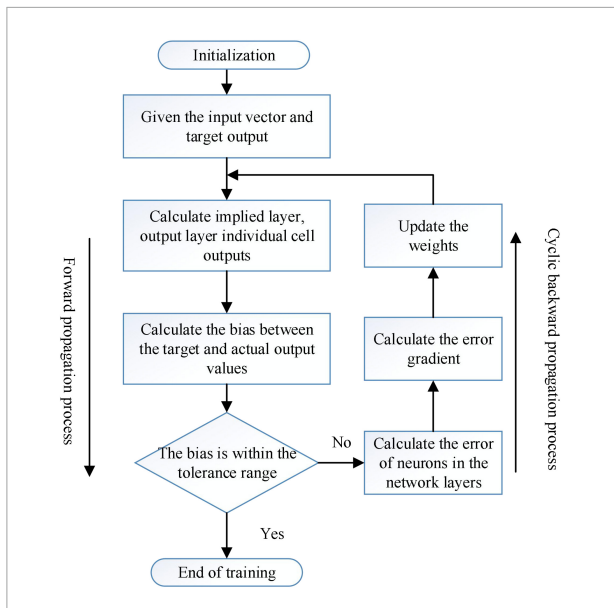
Initialization

Given the input vector and target output

Calculate implied layer, output layer individual cell outputs

Forward propagation process

Calculate the bias between the target and actual output values

The bias is within the tolerance range

No

Yes

End of training

Calculate the error of neurons in the network layers

Calculate the error gradient

Update the weights

Cyclic backward propagation process